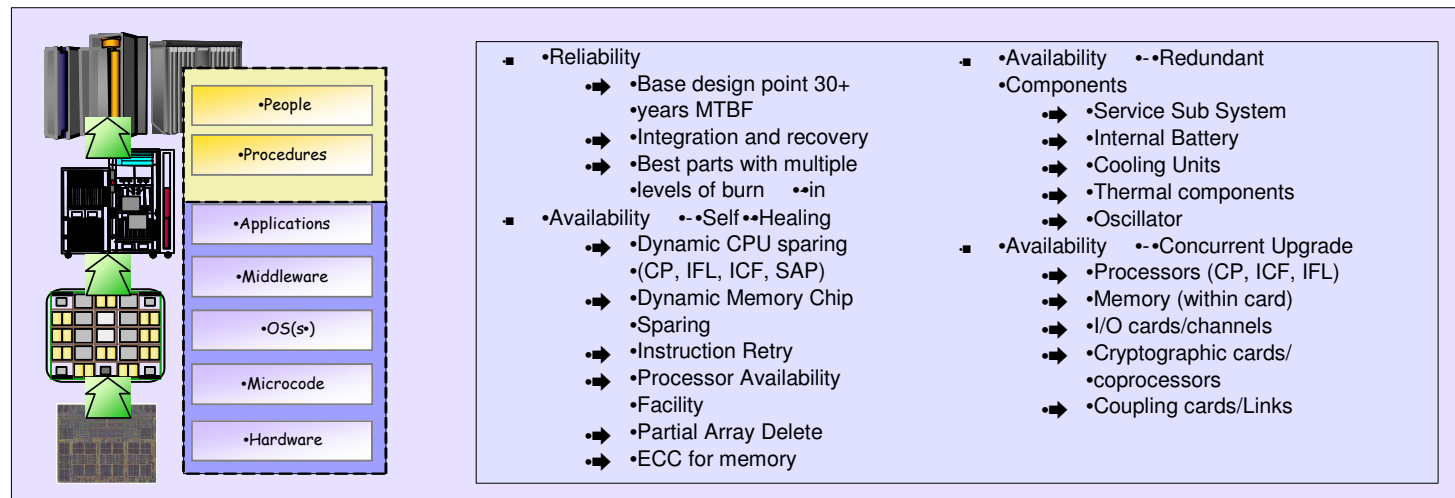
•People
•Procedures
•Applications
•Middleware
•OS(s•)
•Microcode
•Hardware

•Reliability
•Base design point 30+ •years MTBF
•Integration and recovery
•Best parts with multiple •levels of burn ••in

•Availability •-•Self••Healing
•Dynamic CPU sparing •(CP, IFL, ICF, SAP)
•Dynamic Memory Chip •Sparing
•Instruction Retry
•Processor Availability •Facility
•Partial Array Delete
•ECC for memory

•Availability •-•Redundant •Components
•Service Sub System
•Internal Battery
•Cooling Units
•Thermal components
•Oscillator

•Availability •-•Concurrent Upgrade
•Processors (CP, ICF, IFL)
•Memory (within card)
•I/O cards/channels
•Cryptographic cards/ •coprocessors
•Coupling cards/Links